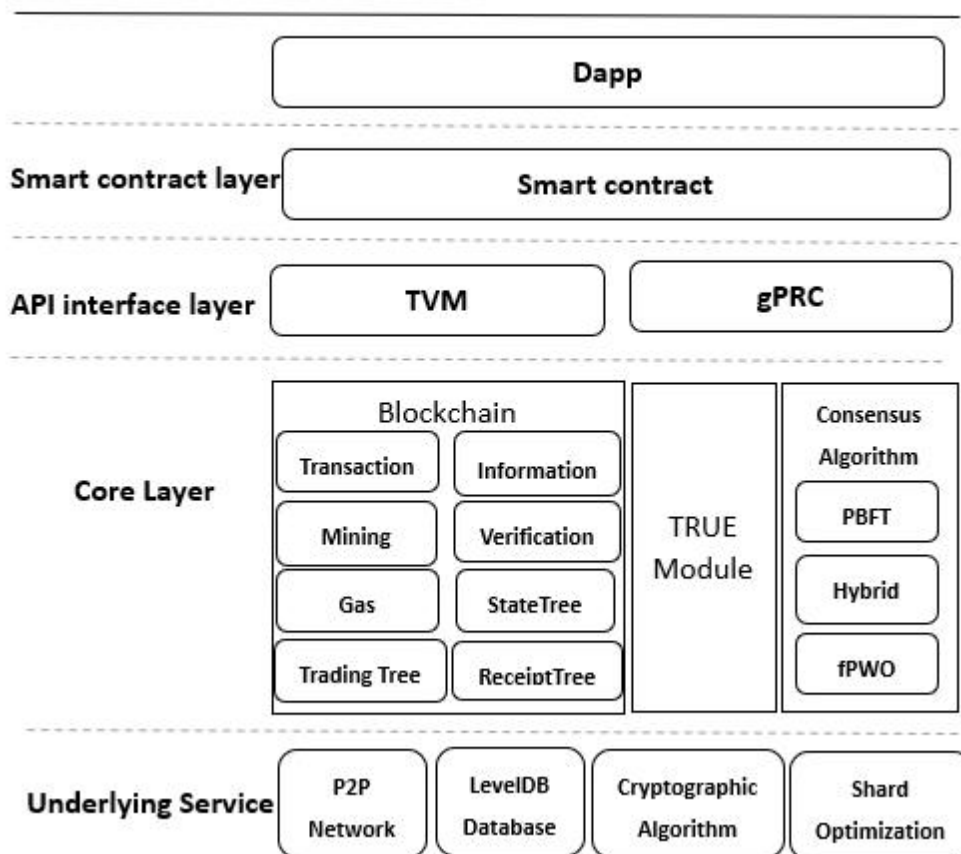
Dapp

Smart contract layer

Smart contract

API interface layer

TVM

gPRC

Core Layer

Blockchain

Transaction

Information

Mining

Verification

Gas

StateTree

Trading Tree

ReceiptTree

TRUE Module

Consensus Algorithm

PBFT

Hybrid

fPWO

Underlying Service

P2P Network

LevelDB Database

Cryptographic Algorithm

Shard Optimization